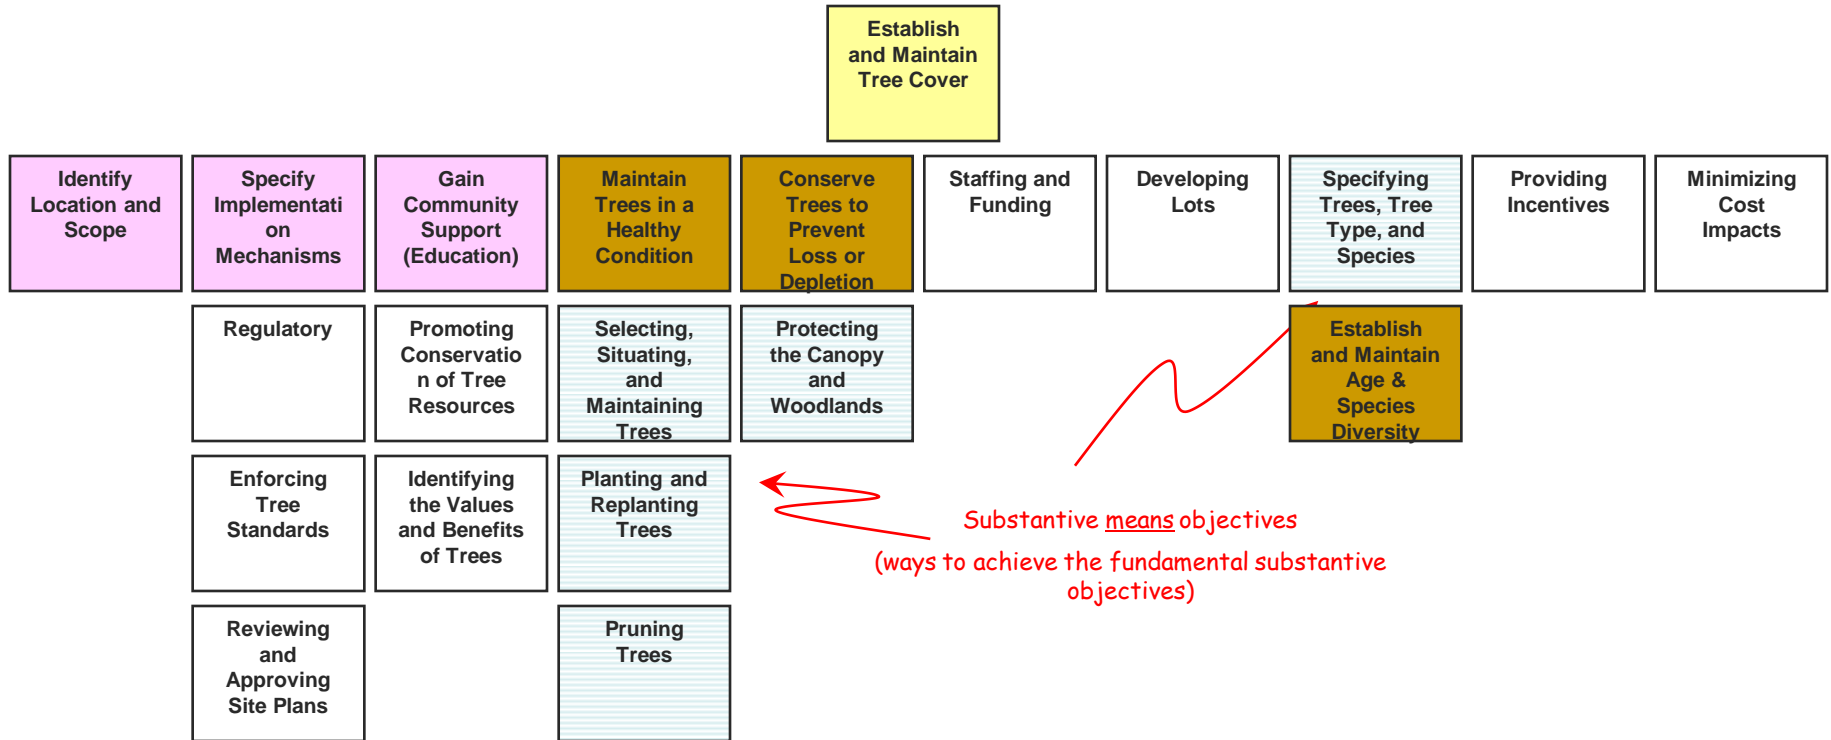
Establish and Maintain Tree Cover

Identify Location and Scope

Specify Implementation Mechanisms

Gain Community Support (Education)

Maintain Trees in a Healthy Condition

Conserve Trees to Prevent Loss or Depletion

Staffing and Funding

Developing Lots

Specifying Trees, Tree Type, and Species

Providing Incentives

Minimizing Cost Impacts

Regulatory

Promoting Conservation of Tree Resources

Selecting, Situating, and Maintaining Trees

Protecting the Canopy and Woodlands

Establish and Maintain Age & Species Diversity

Enforcing Tree Standards

Identifying the Values and Benefits of Trees

Planting and Replanting Trees

Substantive means objectives

(ways to achieve the fundamental substantive objectives)

Reviewing and Approving Site Plans

Pruning Trees